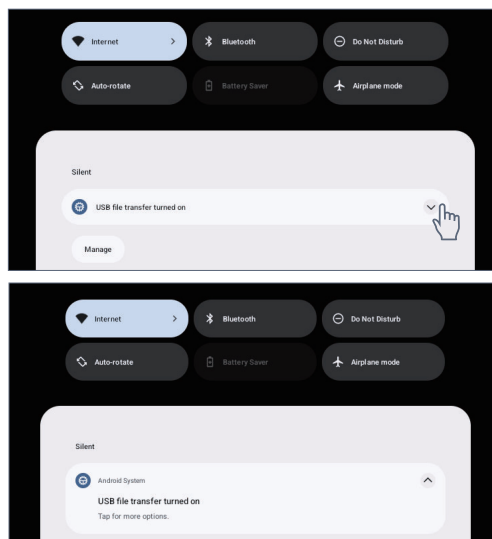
Internet

Bluetooth

Do Not Disturb

Auto-rotate

Battery Saver

Airplane mode

Silent

USB file transfer turned on

Manage

Internet

Bluetooth

Do Not Disturb

Auto-rotate

Battery Saver

Airplane mode

Silent

Android System

USB file transfer turned on

Tap for more options.